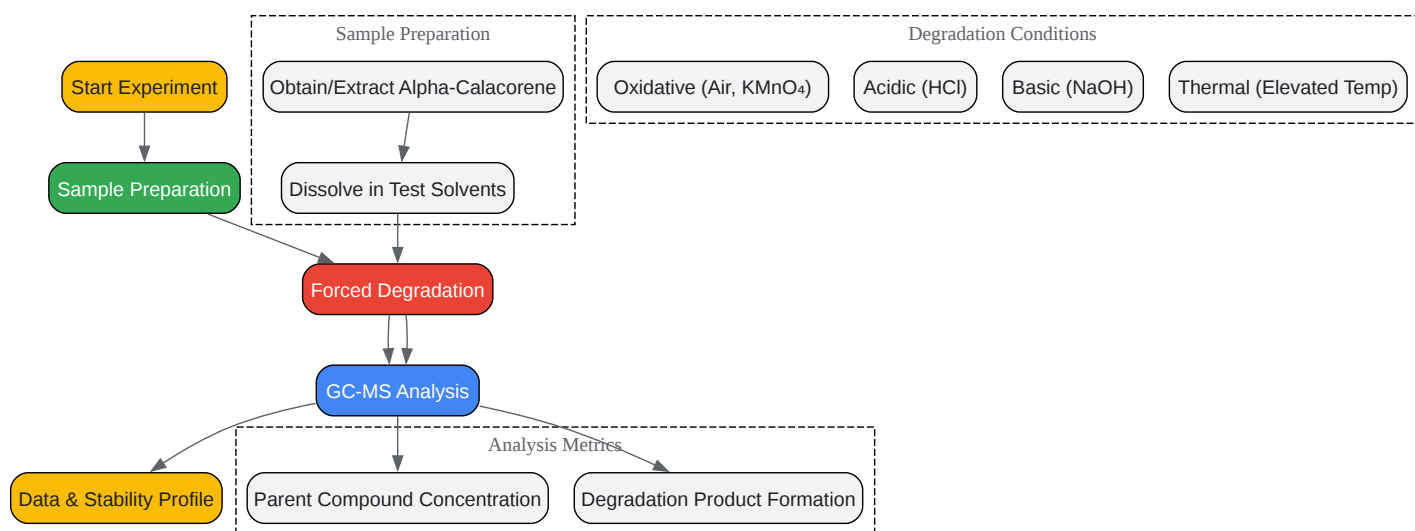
Sample Preparation

Degradation Conditions

Start Experiment

Obtain/Extract Alpha-Calacorene

Oxidative (Air, $KMnO_4$)

Acidic (HCl)

Basic (NaOH)

Thermal (Elevated Temp)

Sample Preparation

Dissolve in Test Solvents

Forced Degradation

GC-MS Analysis

Analysis Metrics

Data & Stability Profile

Parent Compound Concentration

Degradation Product Formation